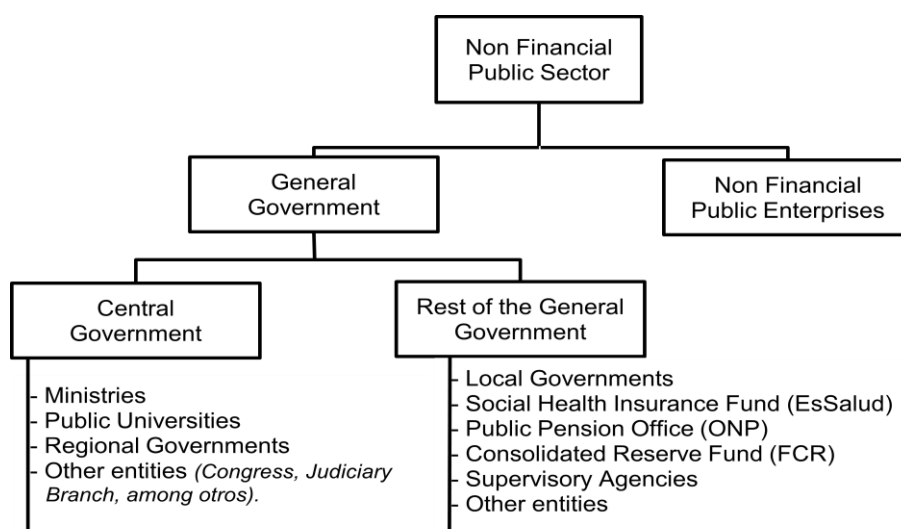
Non Financial Public Sector

General Government

Non Financial Public Enterprises

Central Government

Rest of the General Government

- Ministries
- Public Universities
- Regional Governments
- Other entities *(Congress, Judiciary Branch, among otros).*

- Local Governments
- Social Health Insurance Fund (EsSalud)
- Public Pension Office (ONP)
- Consolidated Reserve Fund (FCR)
- Supervisory Agencies
- Other entities